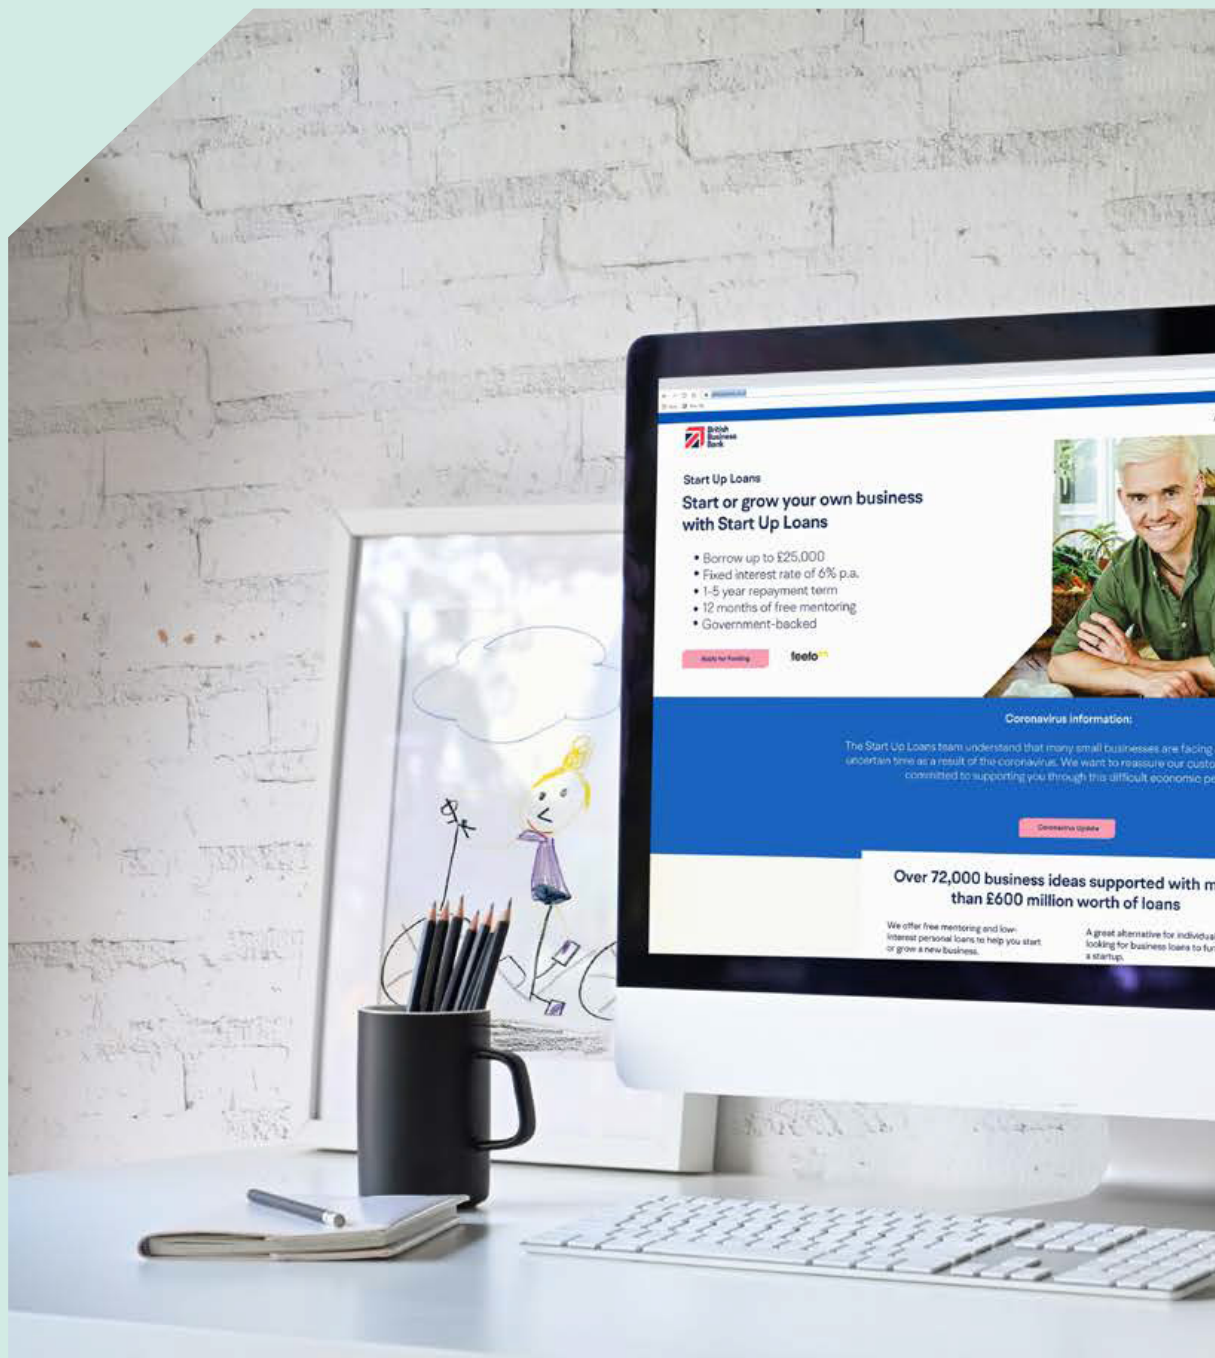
British Business Bank

Start Up Loans

Start or grow your own business with Start Up Loans

• Borrow up to £25,000
• Fixed interest rate of 6% p.a.
• 1-5 year repayment term
• 12 months of free mentoring
• Government-backed

Apply for funding

feefo

Coronavirus information:

The Start Up Loans team understand that many small businesses are facing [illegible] uncertain time as a result of the coronavirus. We want to reassure our custo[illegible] committed to supporting you through this difficult economic pe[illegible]

Coronavirus Update

Over 72,000 business ideas supported with m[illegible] than £600 million worth of loans

We offer free mentoring and low-interest personal loans to help you start or grow a new business.

A great alternative for individua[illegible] looking for business loans to fu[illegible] a startup.